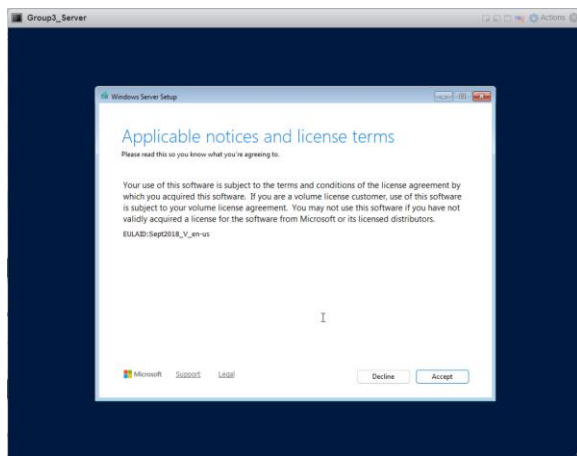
Group3_Server

Actions

Windows Server Setup

Applicable notices and license terms

Please read this so you know what you're agreeing to.

Your use of this software is subject to the terms and conditions of the license agreement by which you acquired this software. If you are a volume license customer, use of this software is subject to your volume license agreement. You may not use this software if you have not validly acquired a license for the software from Microsoft or its licensed distributors.

EULAID:Sept2018_V_en-us

Microsoft Support Legal

Decline Accept